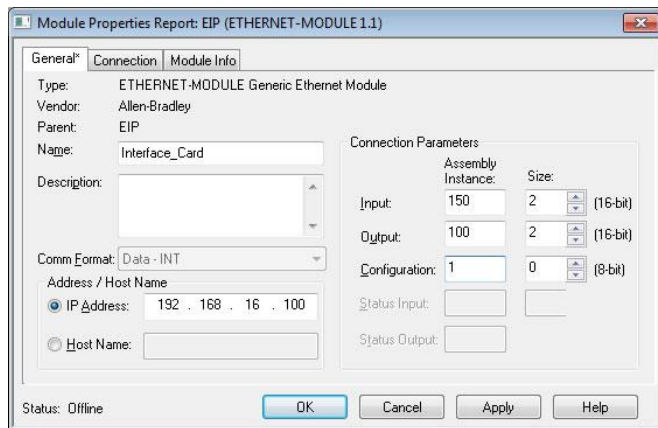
Module Properties Report: EIP (ETHERNET-MODULE 1.1)

General* | Connection | Module Info

Type: ETHERNET-MODULE Generic Ethernet Module
Vendor: Allen-Bradley
Parent: EIP
Name: Interface_Card
Description:

Comm Format: Data - INT

Address / Host Name
IP Address: 192 . 168 . 16 . 100
Host Name:

Connection Parameters

| | Assembly Instance: | Size: | |
|---|---|---|---|
| Input: | 150 | 2 | (16-bit) |
| Output: | 100 | 2 | (16-bit) |
| Configuration: | 1 | 0 | (8-bit) |
| Status Input: | | | |
| Status Output: | | | |

Status: Offline

OK | Cancel | Apply | Help